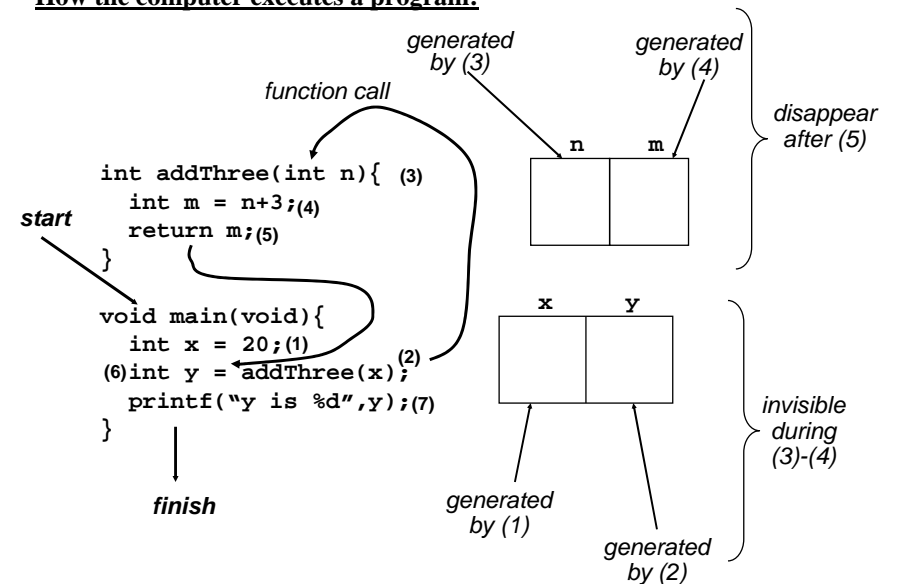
How the computer executes a program:

function call

int addThree(int n){ (3)
  int m = n+3;(4)
  return m;(5)
}

start

void main(void){
  int x = 20;(1)
(6)int y = addThree(x);(2)
  printf("y is %d",y);(7)
}

finish

generated by (3)

generated by (4)

n m

disappear after (5)

x y

invisible during (3)-(4)

generated by (1)

generated by (2)